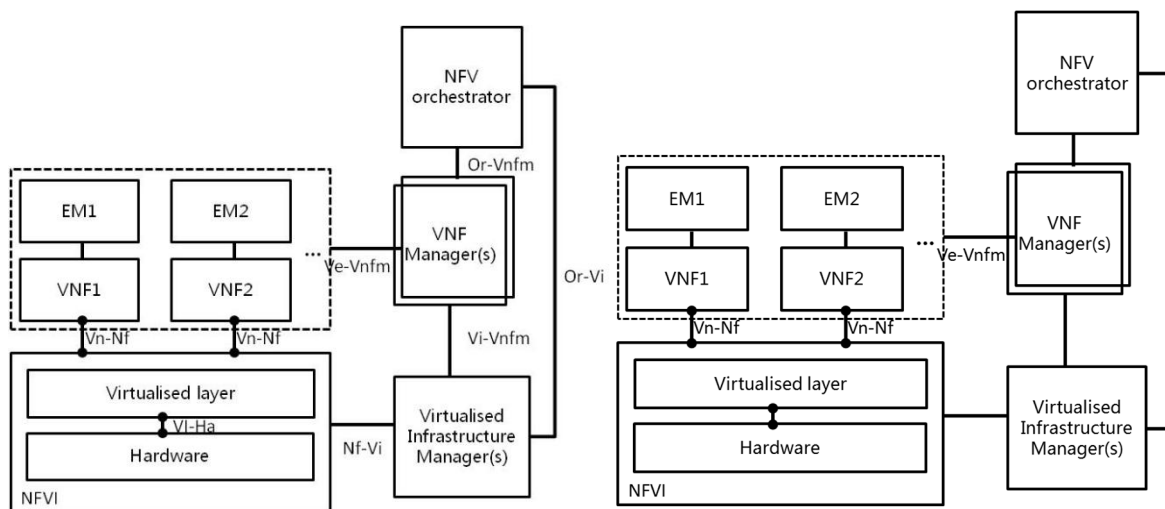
NFV orchestrator

Or-Vnfm

EM1

EM2

VNF1

VNF2

...

Ve-Vnfm

VNF Manager(s)

Or-Vi

Vn-Nf

Vn-Nf

Vi-Vnfm

Virtualised layer

Vl-Ha

Hardware

Nf-Vi

Virtualised Infrastructure Manager(s)

NFVI

NFV orchestrator

EM1

EM2

VNF1

VNF2

...

Ve-Vnfm

VNF Manager(s)

Vn-Nf

Vn-Nf

Virtualised layer

Hardware

Virtualised Infrastructure Manager(s)

NFVI